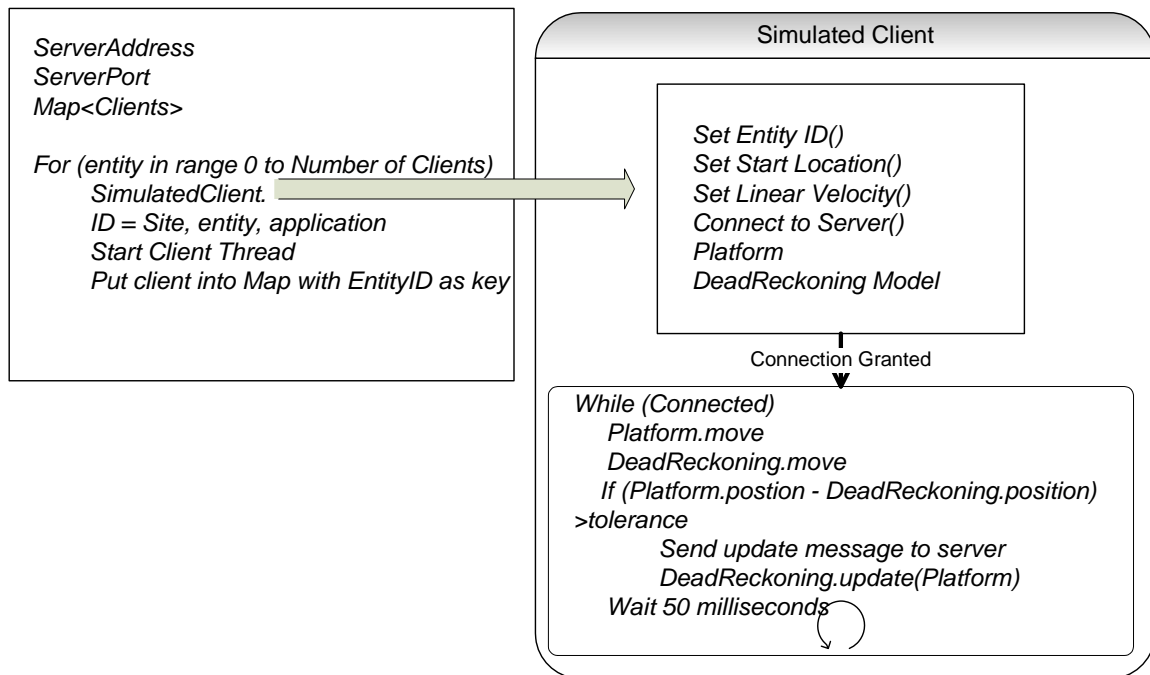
ServerAddress
ServerPort
Map<Clients>

For (entity in range 0 to Number of Clients)
SimulatedClient.
ID = Site, entity, application
Start Client Thread
Put client into Map with EntityID as key

Simulated Client

Set Entity ID()
Set Start Location()
Set Linear Velocity()
Connect to Server()
Platform
DeadReckoning Model

Connection Granted

While (Connected)
Platform.move
DeadReckoning.move
If (Platform.postion - DeadReckoning.position) >tolerance
Send update message to server
DeadReckoning.update(Platform)
Wait 50 milliseconds